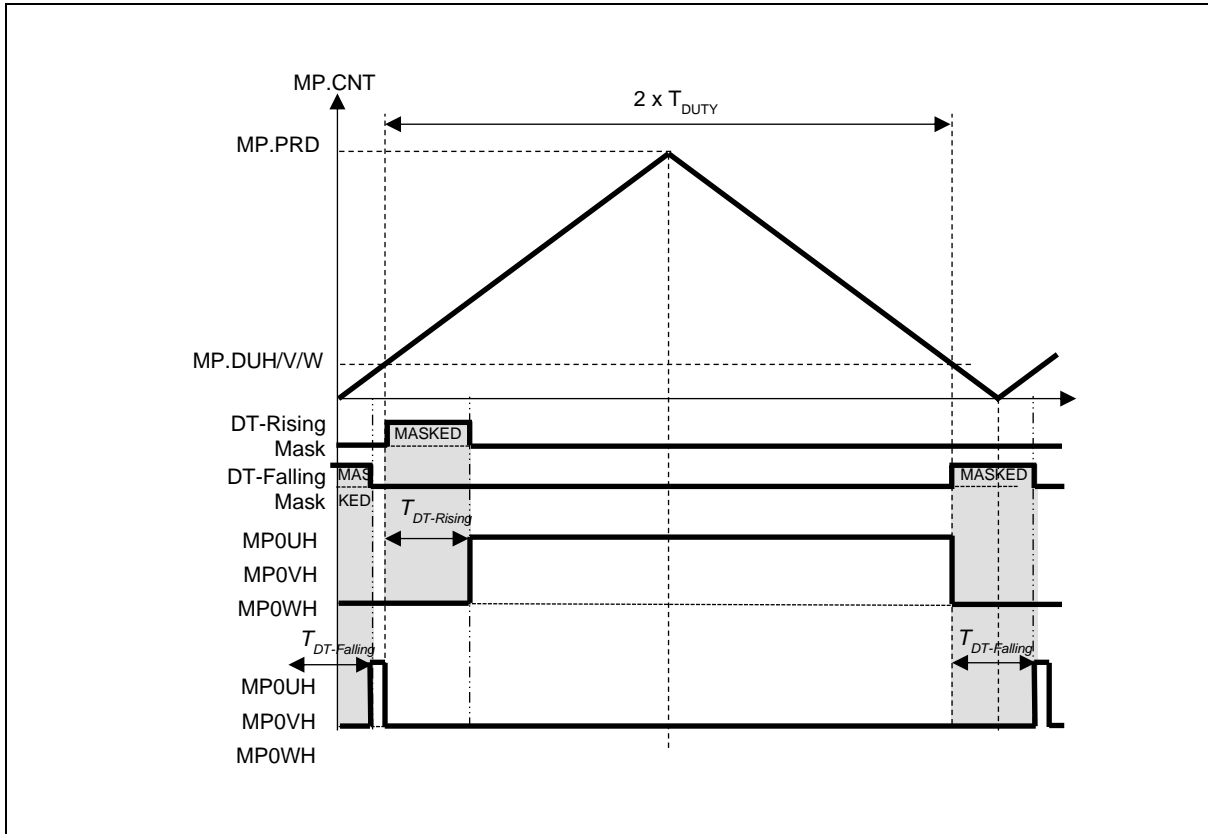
MP.CNT

2 x $T_{DUTY}$

MP.PRD

MP.DUH/V/W

DT-Rising Mask

MASKED

DT-Falling Mask

MASKED

MASKED

$T_{DT\text{-}Rising}$

MP0UH

MP0VH

MP0WH

$T_{DT\text{-}Falling}$

$T_{DT\text{-}Falling}$

MP0UH

MP0VH

MP0WH